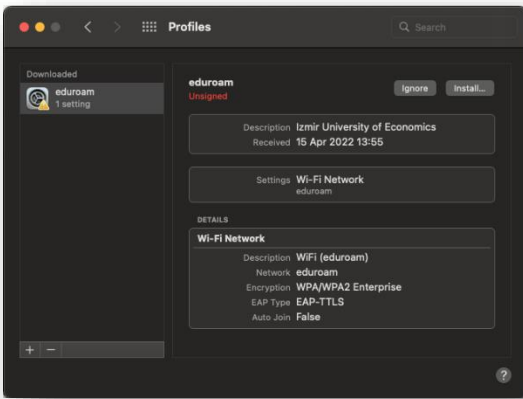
Profiles

Search

Downloaded

eduroam
1 setting

eduroam
Unsigned

Ignore
Install...

Description Izmir University of Economics
Received 15 Apr 2022 13:55

Settings Wi-Fi Network
eduroam

DETAILS

Wi-Fi Network

Description WiFi (eduroam)
Network eduroam
Encryption WPA/WPA2 Enterprise
EAP Type EAP-TTLS
Auto Join False

+ −

?